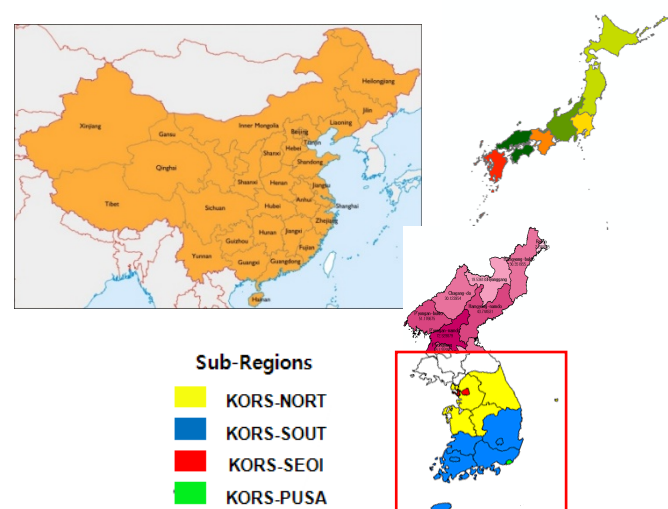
Heilongjiang
Jilin
Xinjiang
Gansu
Inner Mongolia
Beijing
Liaoning
Tianjin
Hebei
Ningxia
Qinghai
Shanxi
Shandong
Shaanxi
Henan
Jiangsu
Tibet
Sichuan
Hubei
Anhui
Shanghai
Chongqing
Zhejiang
Hunan
Jiangxi
Guizhou
Fujian
Yunnan
Guangxi
Guangdong
Hainan

Sub-Regions
KORS-NORT
KORS-SOUT
KORS-SEOI
KORS-PUSA